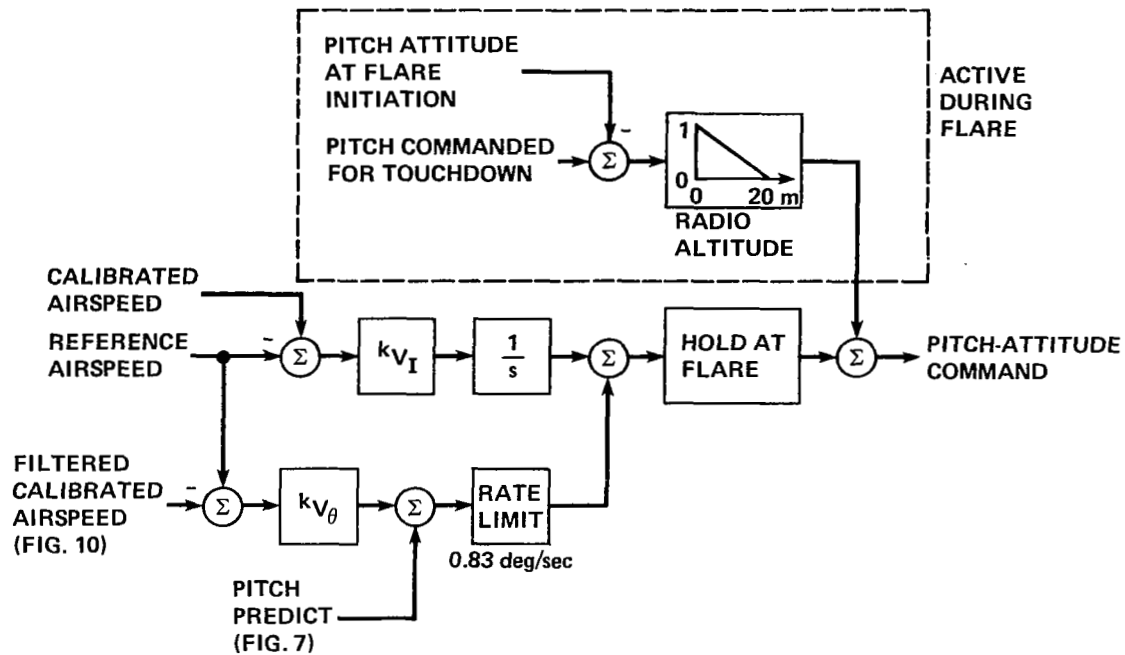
PITCH ATTITUDE AT FLARE INITIATION

PITCH COMMANDED FOR TOUCHDOWN

$\Sigma$

-

1

0

0

20 m

RADIO ALTITUDE

ACTIVE DURING FLARE

CALIBRATED AIRSPEED

REFERENCE AIRSPEED

-

$\Sigma$

$k_{V_I}$

$\frac{1}{s}$

$\Sigma$

HOLD AT FLARE

$\Sigma$

PITCH-ATTITUDE COMMAND

FILTERED CALIBRATED AIRSPEED (FIG. 10)

-

$\Sigma$

$k_{V_\theta}$

$\Sigma$

RATE LIMIT

0.83 deg/sec

PITCH PREDICT (FIG. 7)